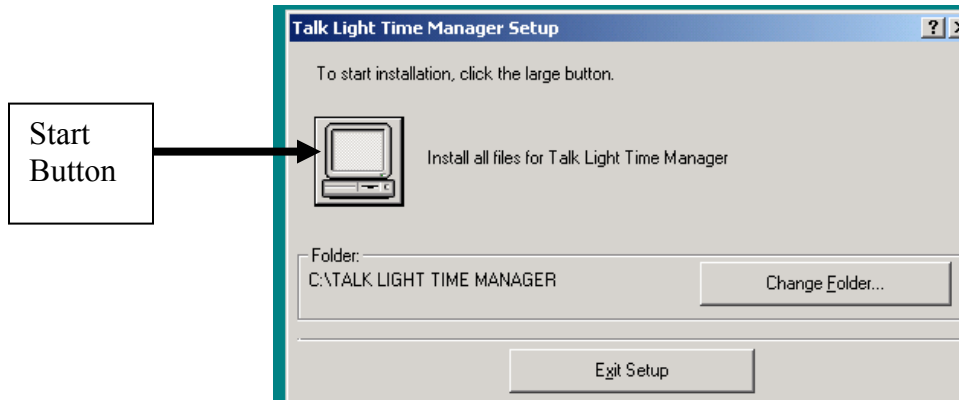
Start Button

Talk Light Time Manager Setup

?

To start installation, click the large button.

Install all files for Talk Light Time Manager

Folder:

C:\TALK LIGHT TIME MANAGER

Change Folder...

Exit Setup